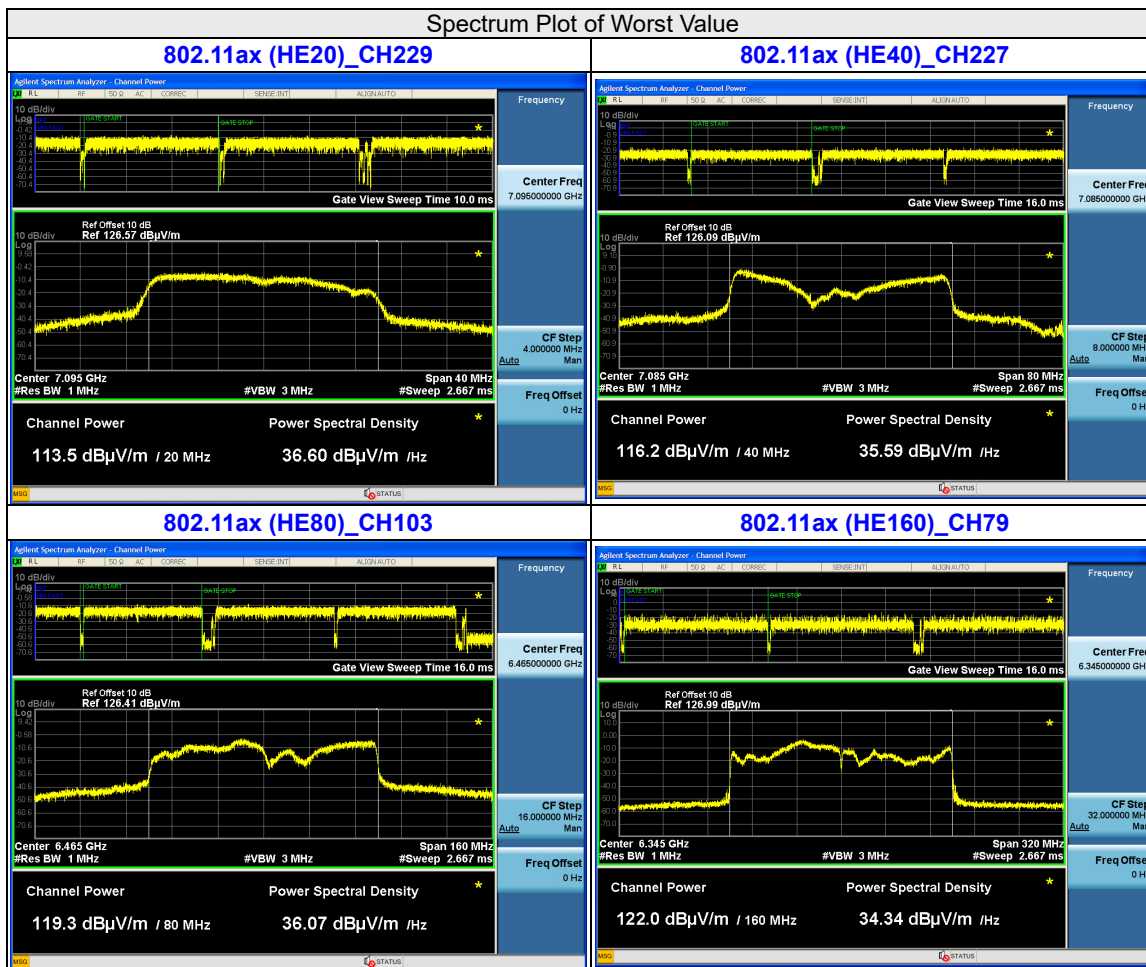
Spectrum Plot of Worst Value

| 802.11ax (HE20)_CH229 | 802.11ax (HE40)_CH227 |
|---|---|
| Agilent Spectrum Analyzer - Channel Power<br>RL RF 50 Ω AC CORREC SENSE:INT ALIGN AUTO<br>10 dB/div Log<br>GATE START GATE STOP<br>Gate View Sweep Time 10.0 ms<br>Ref Offset 10 dB<br>10 dB/div Ref 126.57 dBµV/m<br>Log<br>Center 7.095 GHz Span 40 MHz<br>#Res BW 1 MHz #VBW 3 MHz #Sweep 2.667 ms<br>Channel Power Power Spectral Density<br>113.5 dBµV/m / 20 MHz 36.60 dBµV/m /Hz<br>Frequency<br>Center Freq 7.095000000 GHz<br>CF Step 4.000000 MHz Auto Man<br>Freq Offset 0 Hz<br>MSG STATUS | Agilent Spectrum Analyzer - Channel Power<br>RL RF 50 Ω AC CORREC SENSE:INT ALIGN AUTO<br>10 dB/div Log<br>GATE START GATE STOP<br>Gate View Sweep Time 16.0 ms<br>Ref Offset 10 dB<br>10 dB/div Ref 126.09 dBµV/m<br>Log<br>Center 7.085 GHz Span 80 MHz<br>#Res BW 1 MHz #VBW 3 MHz #Sweep 2.667 ms<br>Channel Power Power Spectral Density<br>116.2 dBµV/m / 40 MHz 35.59 dBµV/m /Hz<br>Frequency<br>Center Fre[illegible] 7.085000000 GH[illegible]<br>CF Step 8.000000 MH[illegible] Auto Ma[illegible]<br>Freq Offse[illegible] 0 H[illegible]<br>MSG STATUS |
| 802.11ax (HE80)_CH103 | 802.11ax (HE160)_CH79 |
| Agilent Spectrum Analyzer - Channel Power<br>RL RF 50 Ω AC CORREC SENSE:INT ALIGN AUTO<br>10 dB/div Log<br>GATE START GATE STOP<br>Gate View Sweep Time 16.0 ms<br>Ref Offset 10 dB<br>10 dB/div Ref 126.41 dBµV/m<br>Log<br>Center 6.465 GHz Span 160 MHz<br>#Res BW 1 MHz #VBW 3 MHz #Sweep 2.667 ms<br>Channel Power Power Spectral Density<br>119.3 dBµV/m / 80 MHz 36.07 dBµV/m /Hz<br>Frequency<br>Center Freq 6.465000000 GHz<br>CF Step 16.000000 MHz Auto Man<br>Freq Offset 0 Hz<br>MSG STATUS | Agilent Spectrum Analyzer - Channel Power<br>RL RF 50 Ω AC CORREC SENSE:INT ALIGN AUTO<br>10 dB/div Log<br>GATE START GATE STOP<br>Gate View Sweep Time 16.0 ms<br>Ref Offset 10 dB<br>10 dB/div Ref 126.99 dBµV/m<br>Log<br>Center 6.345 GHz Span 320 MHz<br>#Res BW 1 MHz #VBW 3 MHz #Sweep 2.667 ms<br>Channel Power Power Spectral Density<br>122.0 dBµV/m / 160 MHz 34.34 dBµV/m /Hz<br>Frequency<br>Center Fre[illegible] 6.345000000 GH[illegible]<br>CF Step 32.000000 MH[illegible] Auto Ma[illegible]<br>Freq Offse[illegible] 0 H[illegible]<br>MSG STATUS |